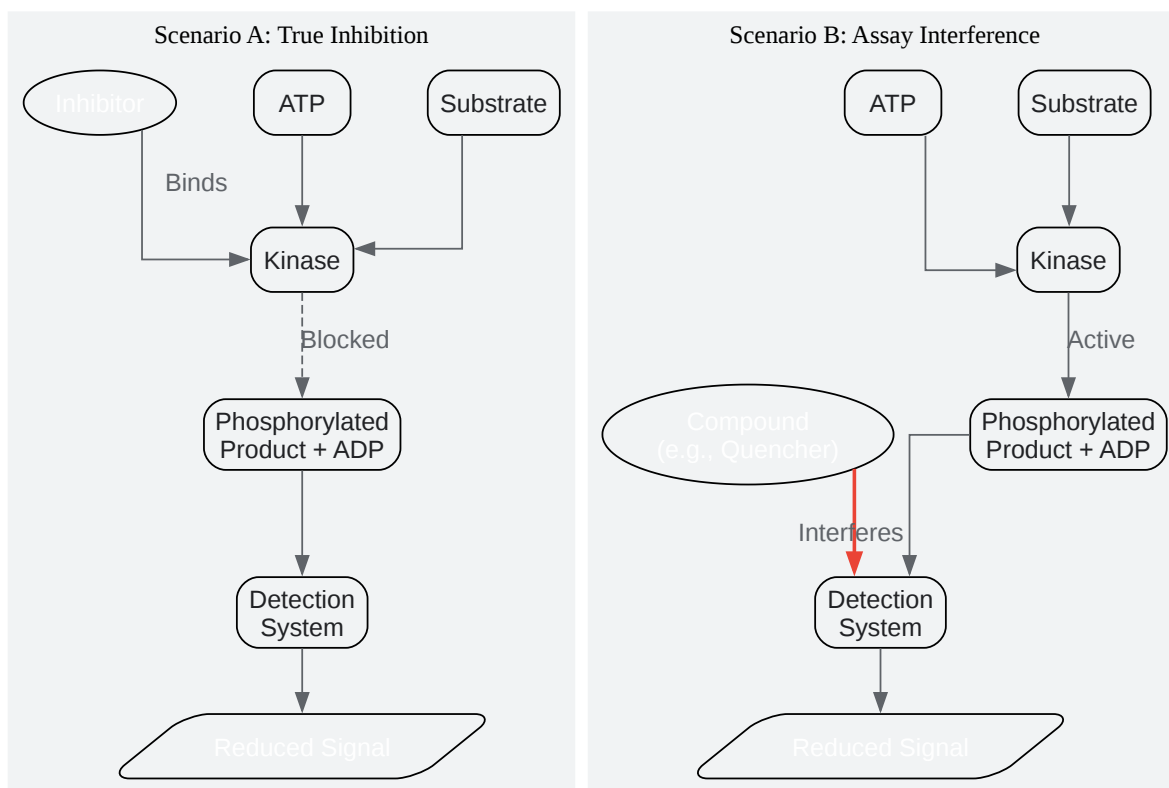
Scenario A: True Inhibition

Inhibitor

ATP

Substrate

Binds

Kinase

Blocked

Phosphorylated Product + ADP

Detection System

Reduced Signal

Scenario B: Assay Interference

ATP

Substrate

Kinase

Active

Compound (e.g., Quencher)

Phosphorylated Product + ADP

Interferes

Detection System

Reduced Signal